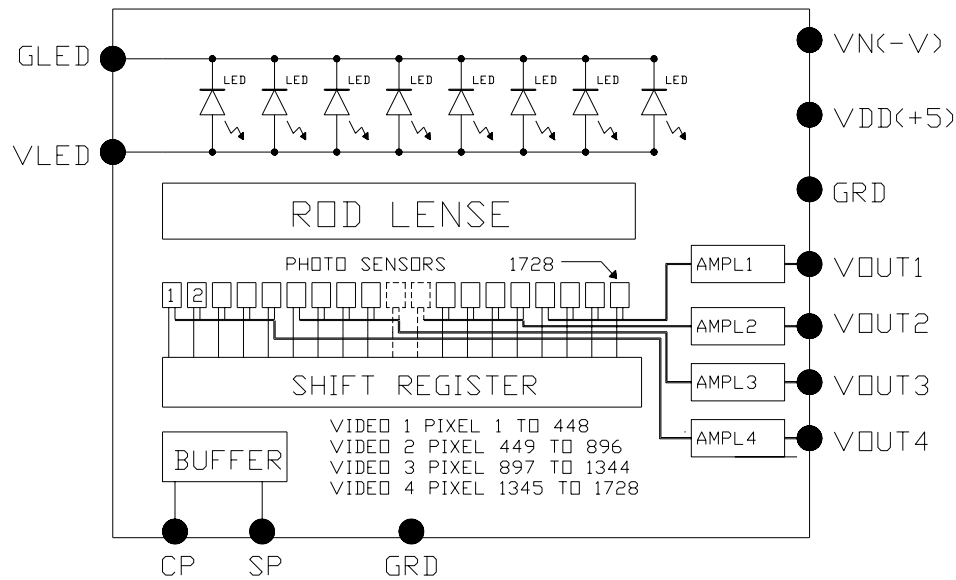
GLED
VLED
LED
LED
LED
LED
LED
LED
LED
LED
VN(-V)
VDD(+5)
GRD
ROD LENSE
PHOTO SENSORS
1728
1
2
AMPL1
VOUT1
AMPL2
VOUT2
SHIFT REGISTER
AMPL3
VOUT3
AMPL4
VOUT4
BUFFER
VIDEO 1 PIXEL 1 TO 448
VIDEO 2 PIXEL 449 TO 896
VIDEO 3 PIXEL 897 TO 1344
VIDEO 4 PIXEL 1345 TO 1728
CP
SP
GRD